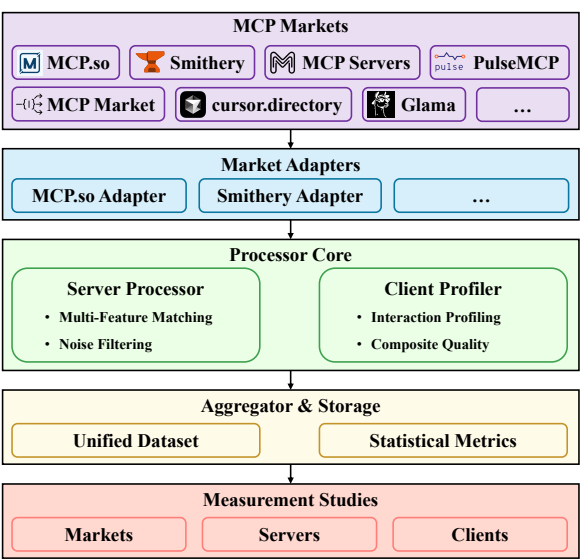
MCP Markets

MCP.so

Smithery

MCP Servers

pulse PulseMCP

MCP Market

cursor.directory

Glama

...

Market Adapters

MCP.so Adapter

Smithery Adapter

...

Processor Core

Server Processor

• Multi-Feature Matching

• Noise Filtering

Client Profiler

• Interaction Profiling

• Composite Quality

Aggregator & Storage

Unified Dataset

Statistical Metrics

Measurement Studies

Markets

Servers

Clients